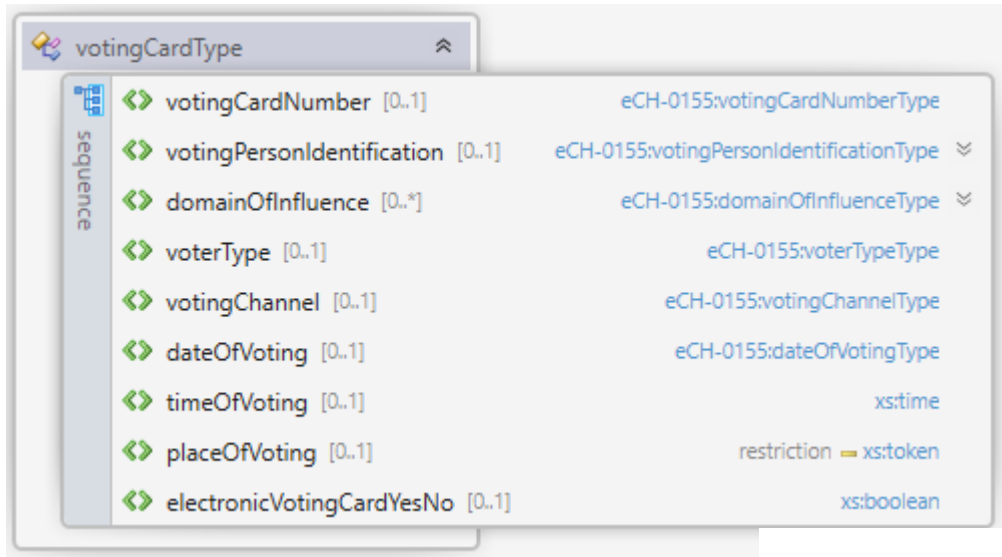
votingCardType

sequence

votingCardNumber [0..1] eCH-0155:votingCardNumberType

votingPersonIdentification [0..1] eCH-0155:votingPersonIdentificationType

domainOfInfluence [0..*] eCH-0155:domainOfInfluenceType

voterType [0..1] eCH-0155:voterTypeType

votingChannel [0..1] eCH-0155:votingChannelType

dateOfVoting [0..1] eCH-0155:dateOfVotingType

timeOfVoting [0..1] xs:time

placeOfVoting [0..1] restriction xs:token

electronicVotingCardYesNo [0..1] xs:boolean